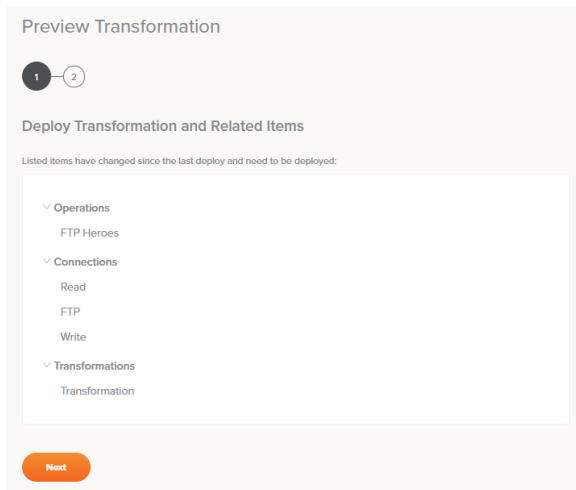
Preview Transformation

1 2

Deploy Transformation and Related Items

Listed items have changed since the last deploy and need to be deployed:

Operations

FTP Heroes

Connections

Read

FTP

Write

Transformations

Transformation

Next